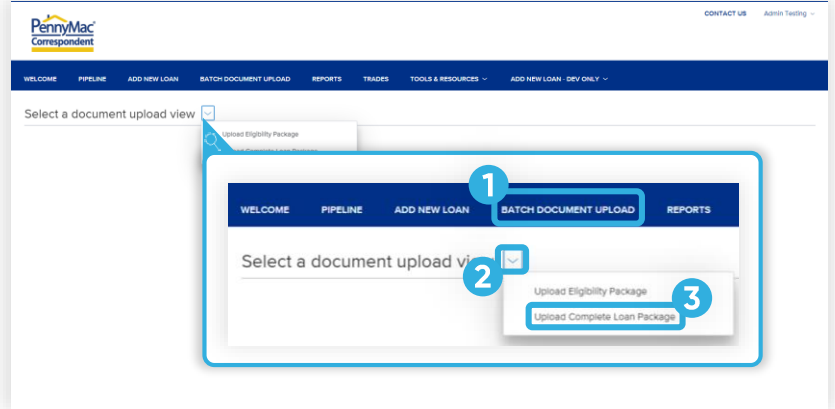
PennyMac Correspondent

CONTACT US Admin Testing

WELCOME PIPELINE ADD NEW LOAN BATCH DOCUMENT UPLOAD REPORTS TRADES TOOLS & RESOURCES ADD NEW LOAN - DEV ONLY

Select a document upload view

Upload Eligibility Package
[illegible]

1

WELCOME PIPELINE ADD NEW LOAN BATCH DOCUMENT UPLOAD REPORTS

Select a document upload vi

2

3

Upload Eligibility Package
Upload Complete Loan Package